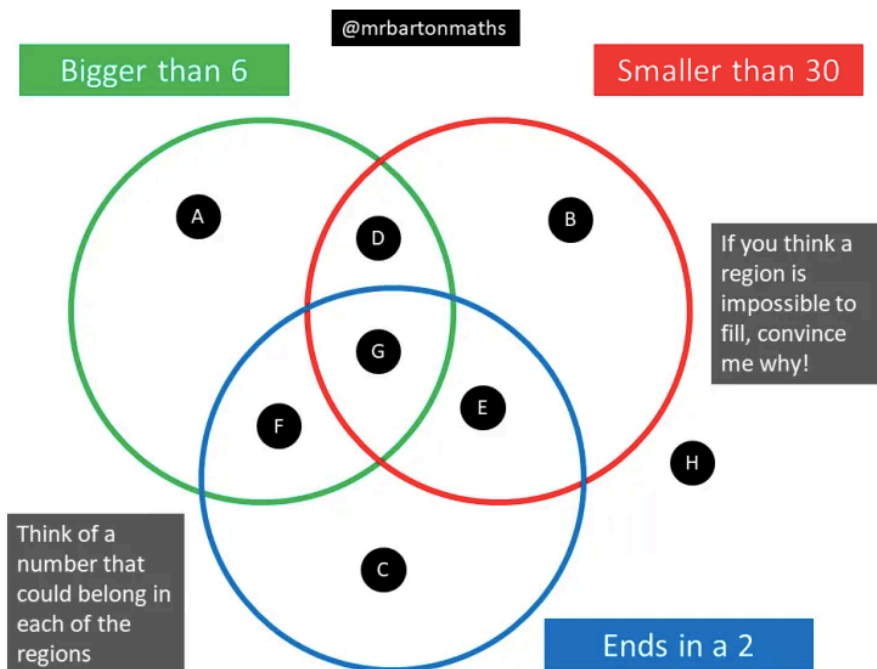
@mrbartonmaths

Bigger than 6

Smaller than 30

A

D

B

G

E

F

H

C

If you think a region is impossible to fill, convince me why!

Think of a number that could belong in each of the regions

Ends in a 2